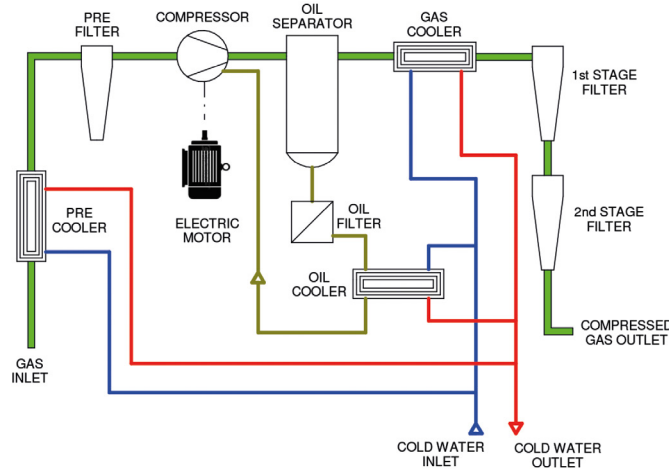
PRE FILTER

COMPRESSOR

OIL SEPARATOR

GAS COOLER

1st STAGE FILTER

ELECTRIC MOTOR

OIL FILTER

2nd STAGE FILTER

PRE COOLER

OIL COOLER

COMPRESSED GAS OUTLET

GAS INLET

COLD WATER INLET

COLD WATER OUTLET